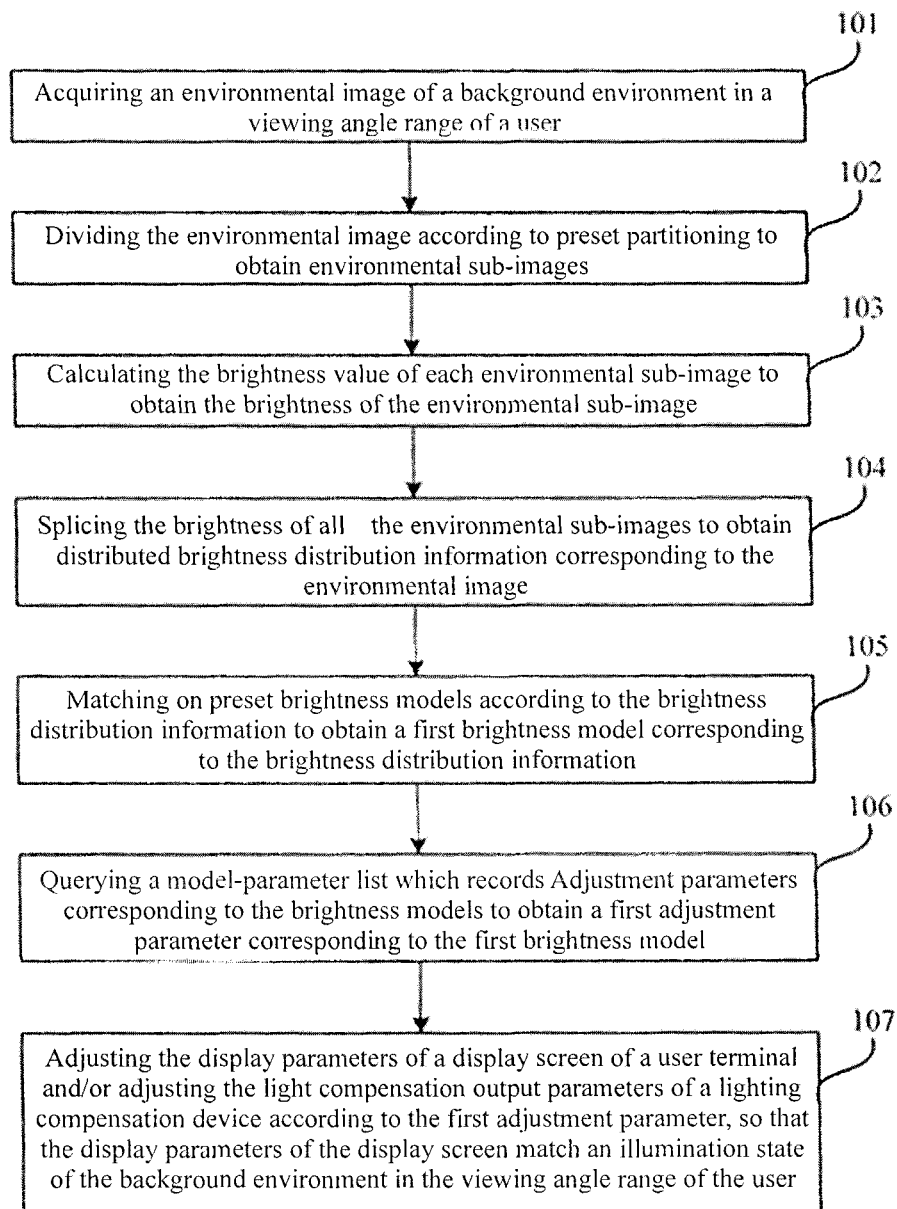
101

Acquiring an environmental image of a background environment in a viewing angle range of a user

102

Dividing the environmental image according to preset partitioning to obtain environmental sub-images

103

Calculating the brightness value of each environmental sub-image to obtain the brightness of the environmental sub-image

104

Splicing the brightness of all the environmental sub-images to obtain distributed brightness distribution information corresponding to the environmental image

105

Matching on preset brightness models according to the brightness distribution information to obtain a first brightness model corresponding to the brightness distribution information

106

Querying a model-parameter list which records Adjustment parameters corresponding to the brightness models to obtain a first adjustment parameter corresponding to the first brightness model

107

Adjusting the display parameters of a display screen of a user terminal and/or adjusting the light compensation output parameters of a lighting compensation device according to the first adjustment parameter, so that the display parameters of the display screen match an illumination state of the background environment in the viewing angle range of the user